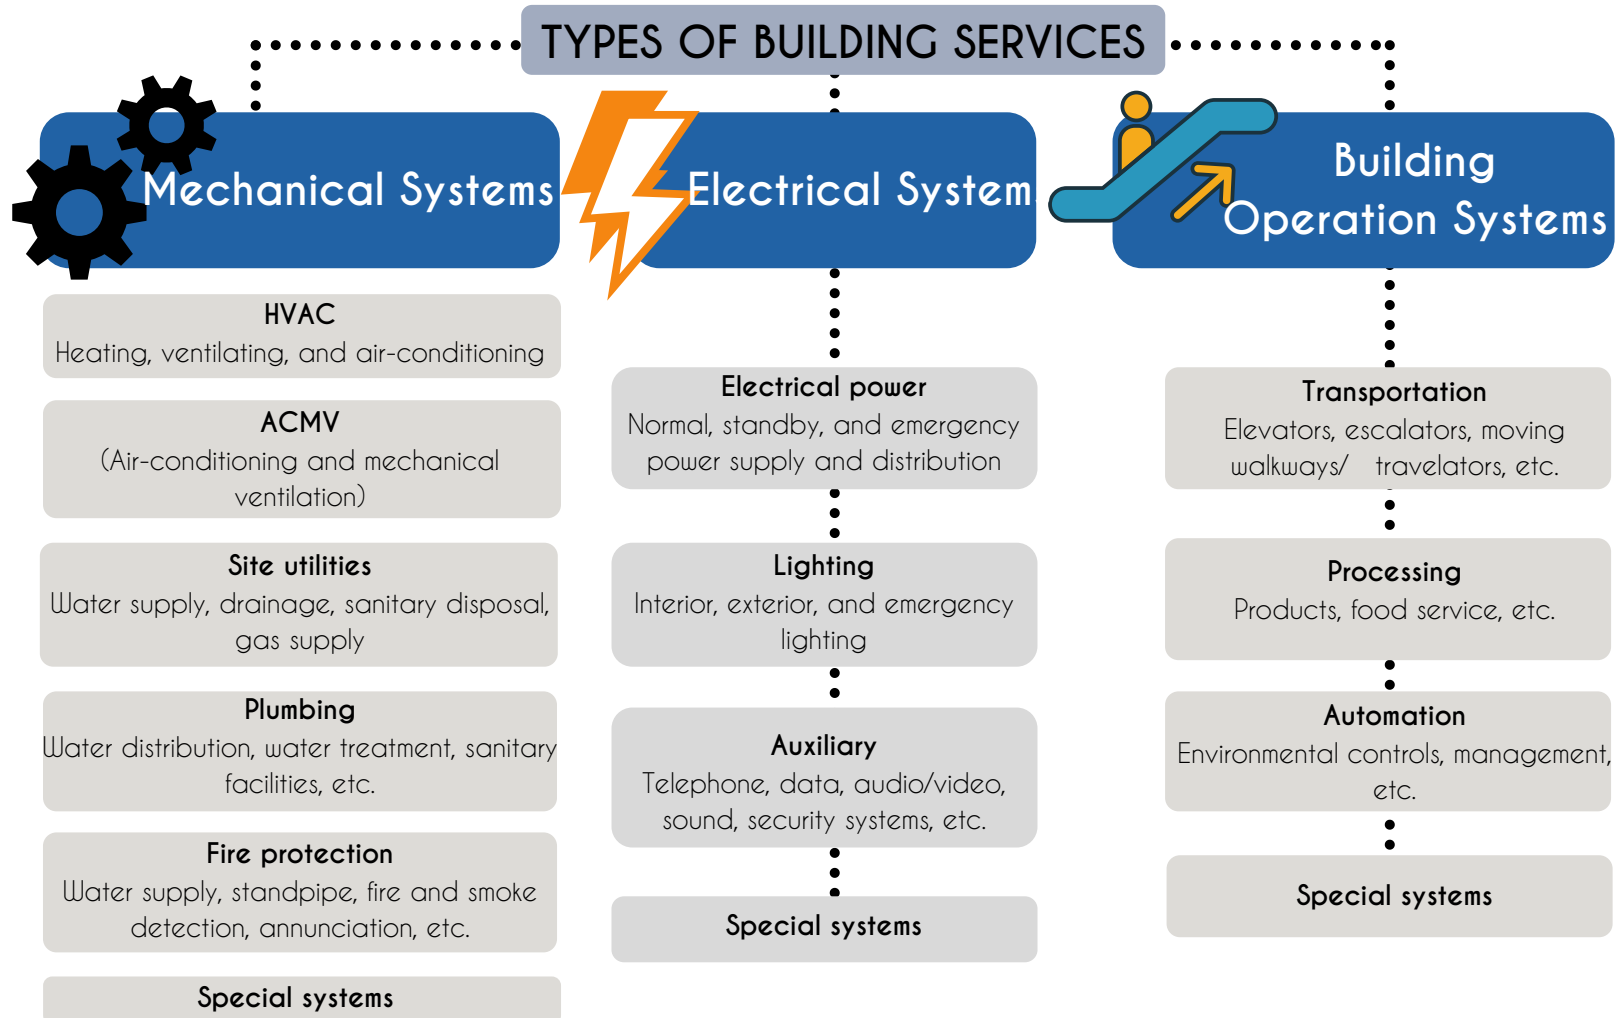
TYPES OF BUILDING SERVICES

Mechanical Systems

HVAC
Heating, ventilating, and air-conditioning

ACMV
(Air-conditioning and mechanical ventilation)

Site utilities
Water supply, drainage, sanitary disposal, gas supply

Plumbing
Water distribution, water treatment, sanitary facilities, etc.

Fire protection
Water supply, standpipe, fire and smoke detection, annunciation, etc.

Special systems

Electrical System

Electrical power
Normal, standby, and emergency power supply and distribution

Lighting
Interior, exterior, and emergency lighting

Auxiliary
Telephone, data, audio/video, sound, security systems, etc.

Special systems

Building Operation Systems

Transportation
Elevators, escalators, moving walkways/ travelators, etc.

Processing
Products, food service, etc.

Automation
Environmental controls, management, etc.

Special systems